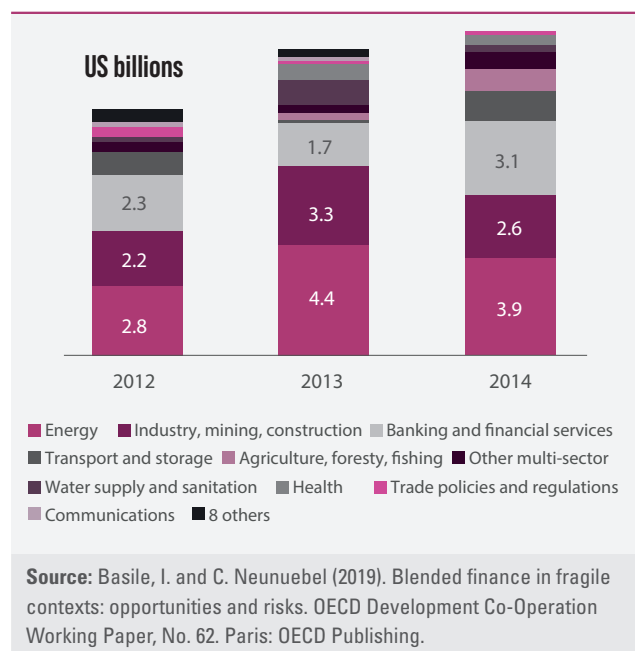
US billions

| | 2012 | 2013 | 2014 |
|---|---|---|---|
| Banking and financial services | 2.3 | 1.7 | 3.1 |
| Industry, mining, construction | 2.2 | 3.3 | 2.6 |
| Energy | 2.8 | 4.4 | 3.9 |

2012 2013 2014

Energy Industry, mining, construction Banking and financial services Transport and storage Agriculture, foresty, fishing Other multi-sector Water supply and sanitation Health Trade policies and regulations Communications 8 others

**Source:** Basile, I. and C. Neunuebel (2019). Blended finance in fragile contexts: opportunities and risks. OECD Development Co-Operation Working Paper, No. 62. Paris: OECD Publishing.